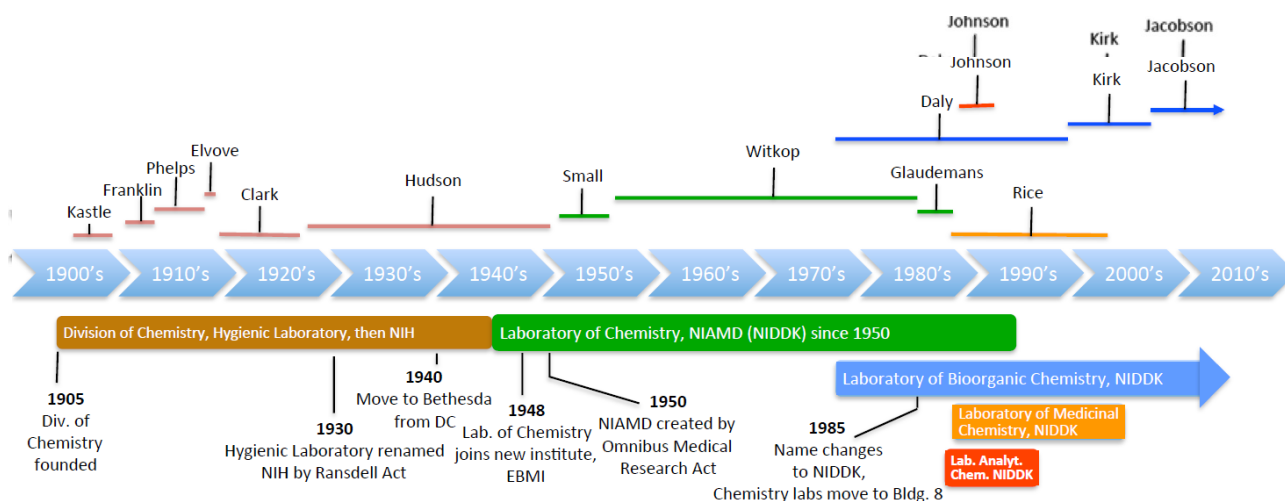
Johnson

Kirk

Jacobson

Johnson

Kirk

Jacobson

Daly

Elvove

Phelps

Franklin

Kastle

Clark

Hudson

Small

Witkop

Glaudemans

Rice

1900's 1910's 1920's 1930's 1940's 1950's 1960's 1970's 1980's 1990's 2000's 2010's

Division of Chemistry, Hygienic Laboratory, then NIH

Laboratory of Chemistry, NIAMD (NIDDK) since 1950

Laboratory of Bioorganic Chemistry, NIDDK

Laboratory of Medicinal Chemistry, NIDDK

Lab. Analyt. Chem. NIDDK

1905
Div. of Chemistry founded

1930
Hygienic Laboratory renamed NIH by Ransdell Act

1940
Move to Bethesda from DC

1948
Lab. of Chemistry joins new institute, EBMI

1950
NIAMD created by Omnibus Medical Research Act

1985
Name changes to NIDDK,
Chemistry labs move to Bldg. 8